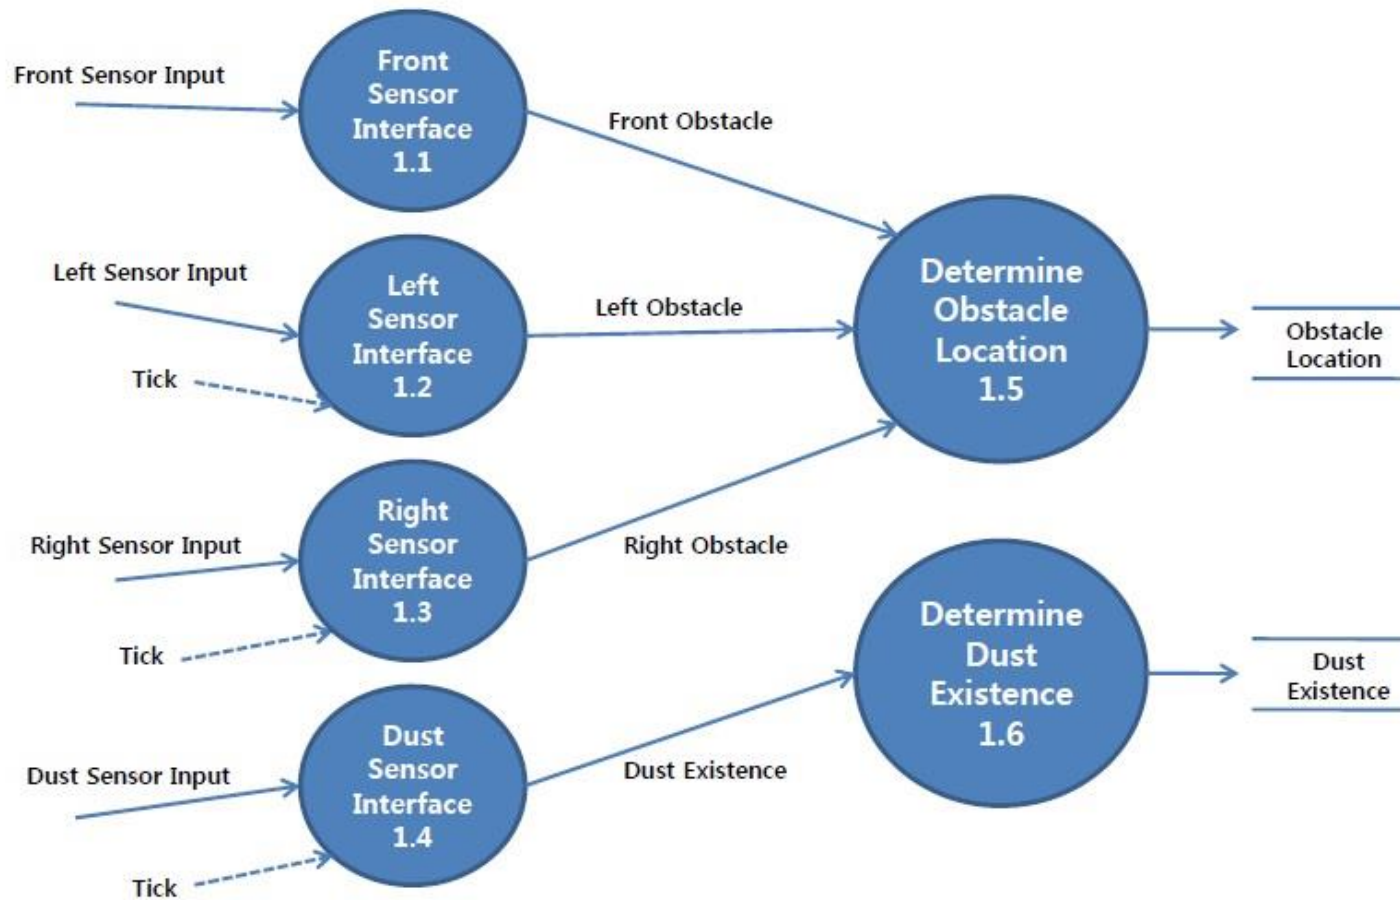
Front Sensor Input

Front Sensor Interface 1.1

Front Obstacle

Left Sensor Input

Left Sensor Interface 1.2

Tick

Left Obstacle

Determine Obstacle Location 1.5

Obstacle Location

Right Sensor Input

Right Sensor Interface 1.3

Tick

Right Obstacle

Determine Dust Existence 1.6

Dust Existence

Dust Sensor Input

Dust Sensor Interface 1.4

Tick

Dust Existence